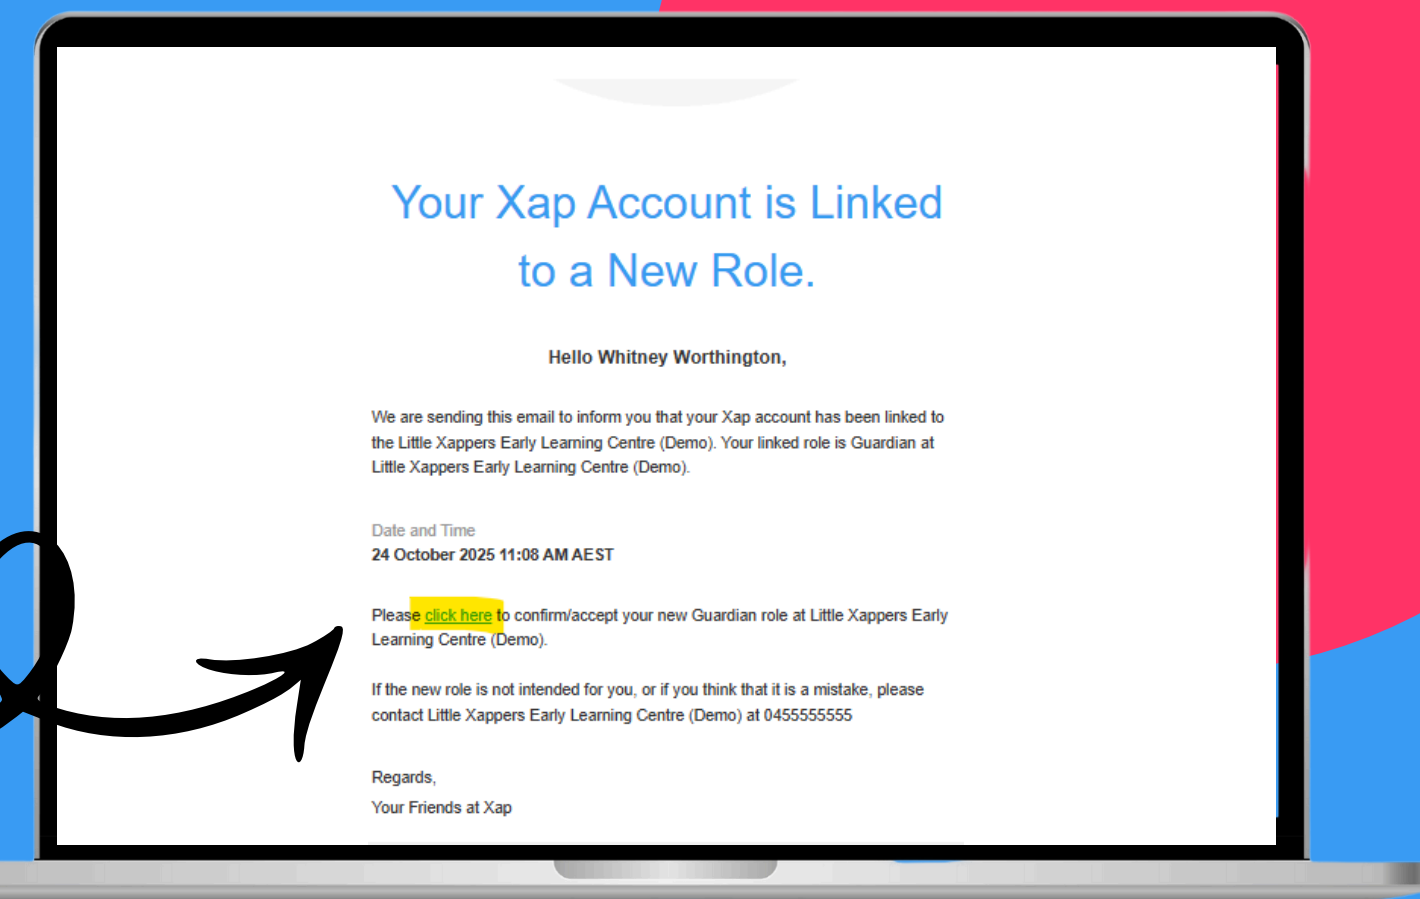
Your Xap Account is Linked to a New Role.

Hello Whitney Worthington,

We are sending this email to inform you that your Xap account has been linked to the Little Xappers Early Learning Centre (Demo). Your linked role is Guardian at Little Xappers Early Learning Centre (Demo).

Date and Time
24 October 2025 11:08 AM AEST

Please click here to confirm/accept your new Guardian role at Little Xappers Early Learning Centre (Demo).

If the new role is not intended for you, or if you think that it is a mistake, please contact Little Xappers Early Learning Centre (Demo) at 0455555555

Regards,
Your Friends at Xap